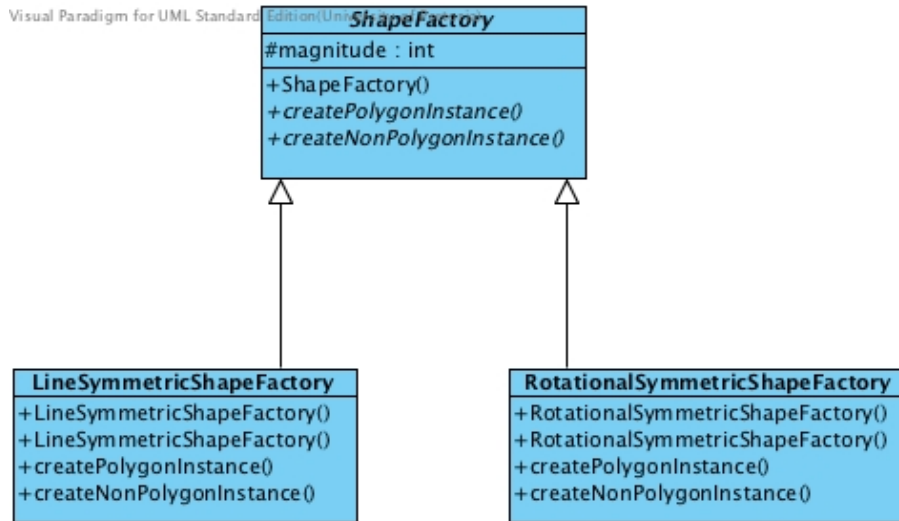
Visual Paradigm for UML Standard Edition(Univ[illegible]

ShapeFactory

#magnitude : int

+ShapeFactory()
+createPolygonInstance()
+createNonPolygonInstance()

LineSymmetricShapeFactory

+LineSymmetricShapeFactory()
+LineSymmetricShapeFactory()
+createPolygonInstance()
+createNonPolygonInstance()

RotationalSymmetricShapeFactory

+RotationalSymmetricShapeFactory()
+RotationalSymmetricShapeFactory()
+createPolygonInstance()
+createNonPolygonInstance()